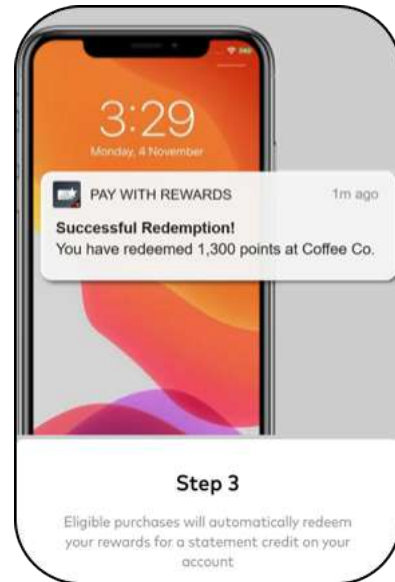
3:29
Monday, 4 November

PAY WITH REWARDS 1m ago

Successful Redemption!
You have redeemed 1,300 points at Coffee Co.

Step 3

Eligible purchases will automatically redeem your rewards for a statement credit on your account